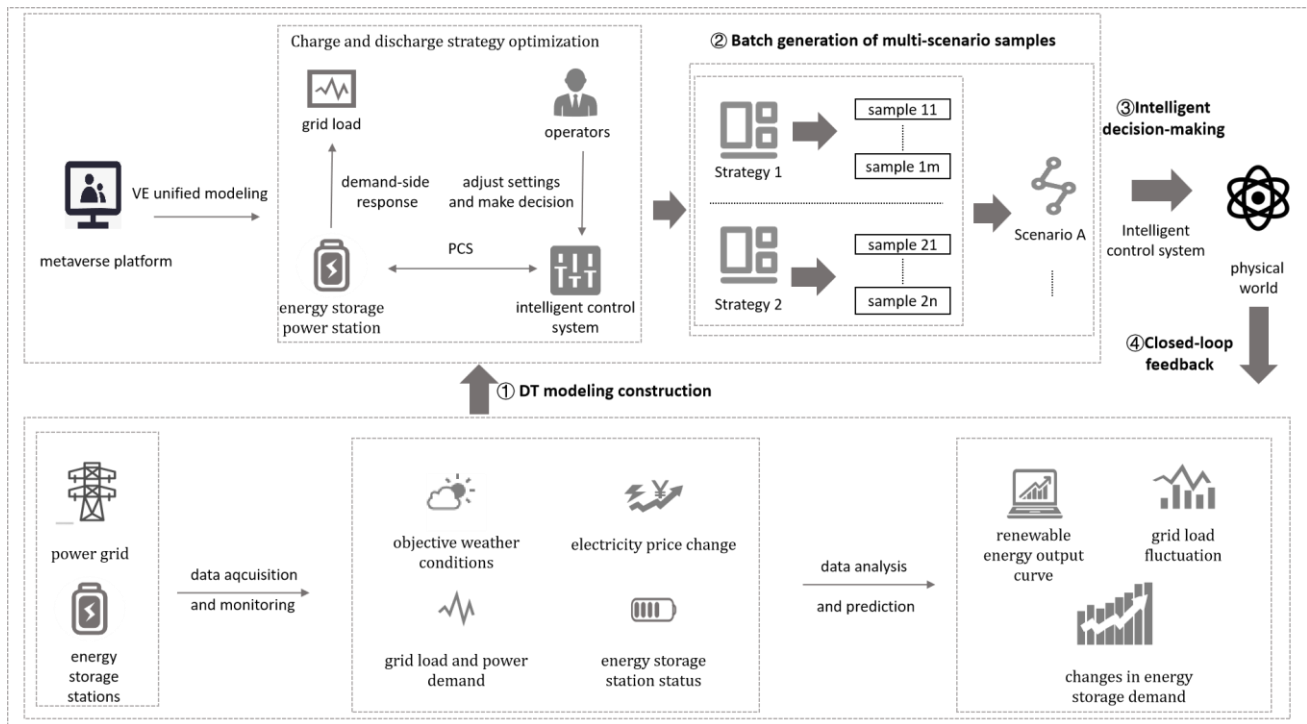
metaverse platform

VE unified modeling

Charge and discharge strategy optimization

grid load

operators

demand-side response

adjust settings and make decision

PCS

energy storage power station

intelligent control system

② Batch generation of multi-scenario samples

Strategy 1

sample 11

sample 1m

Strategy 2

sample 21

sample 2n

Scenario A

③Intelligent decision-making

Intelligent control system

physical world

④Closed-loop feedback

① DT modeling construction

power grid

energy storage stations

data aqcuisition and monitoring

objective weather conditions

electricity price change

grid load and power demand

energy storage station status

data analysis and prediction

renewable energy output curve

grid load fluctuation

changes in energy storage demand